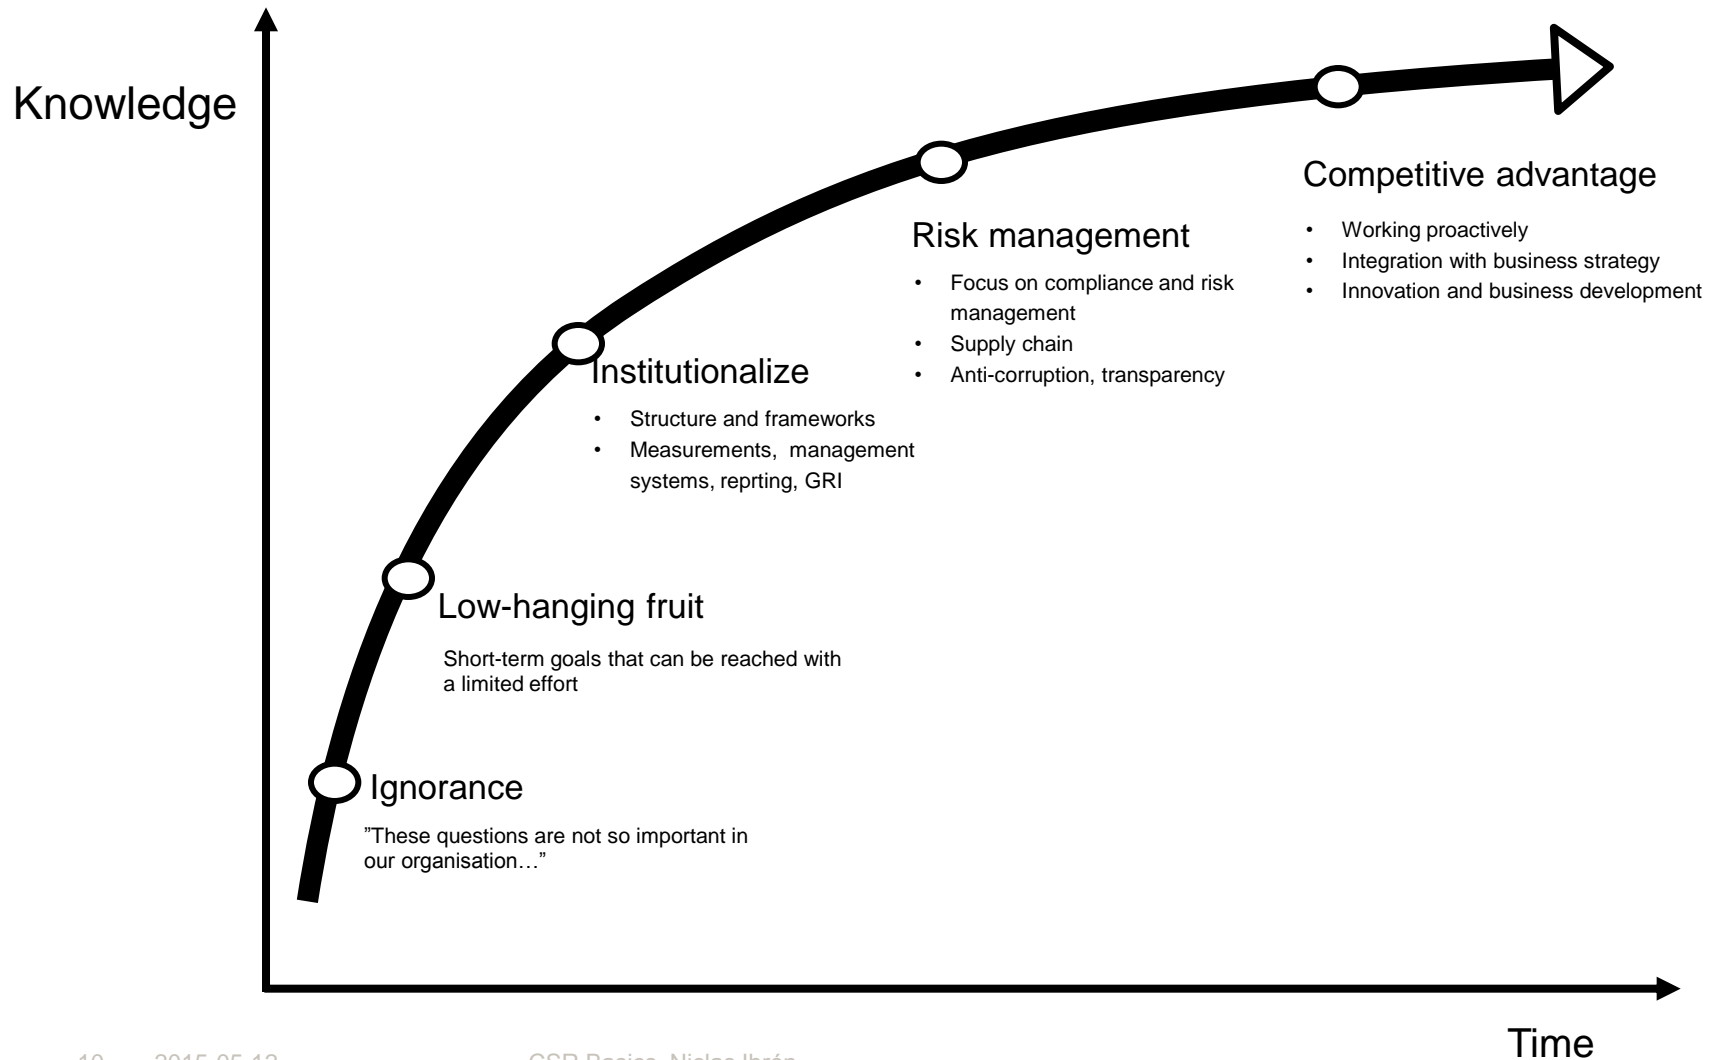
Knowledge

Competitive advantage

- Working proactively
- Integration with business strategy
- Innovation and business development

Risk management

- Focus on compliance and risk management
- Supply chain
- Anti-corruption, transparency

Institutionalize

- Structure and frameworks
- Measurements, management systems, reprting, GRI

Low-hanging fruit

Short-term goals that can be reached with a limited effort

Ignorance

”These questions are not so important in our organisation…”

Time

10 2015-05-12 CSR Basics, Niclas Ihrén